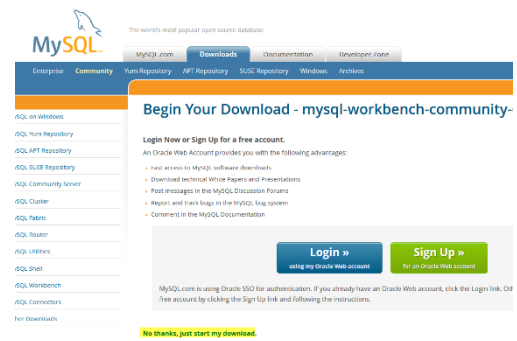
MySQL

The world's most popular open source database

MySQL.com | Downloads | Documentation | Developer Zone

Enterprise | Community | Yum Repository | APT Repository | SUSE Repository | Windows | Archives

ySQL on Windows
ySQL Yum Repository
ySQL APT Repository
ySQL SUSE Repository
ySQL Community Server
ySQL Cluster
ySQL Fabric
ySQL Router
ySQL Utilities
ySQL Shell
ySQL Workbench
ySQL Connectors
her Downloads

Begin Your Download - mysql-workbench-community-

Login Now or Sign Up for a free account.

An Oracle Web Account provides you with the following advantages:

- Fast access to MySQL software downloads
- Download technical White Papers and Presentations
- Post messages in the MySQL Discussion Forums
- Report and track bugs in the MySQL bug system
- Comment in the MySQL Documentation

Login »
using my Oracle Web account

Sign Up »
for an Oracle Web account

MySQL.com is using Oracle SSO for authentication. If you already have an Oracle Web account, click the Login link. Oth free account by clicking the Sign Up link and following the instructions.

No thanks, just start my download.